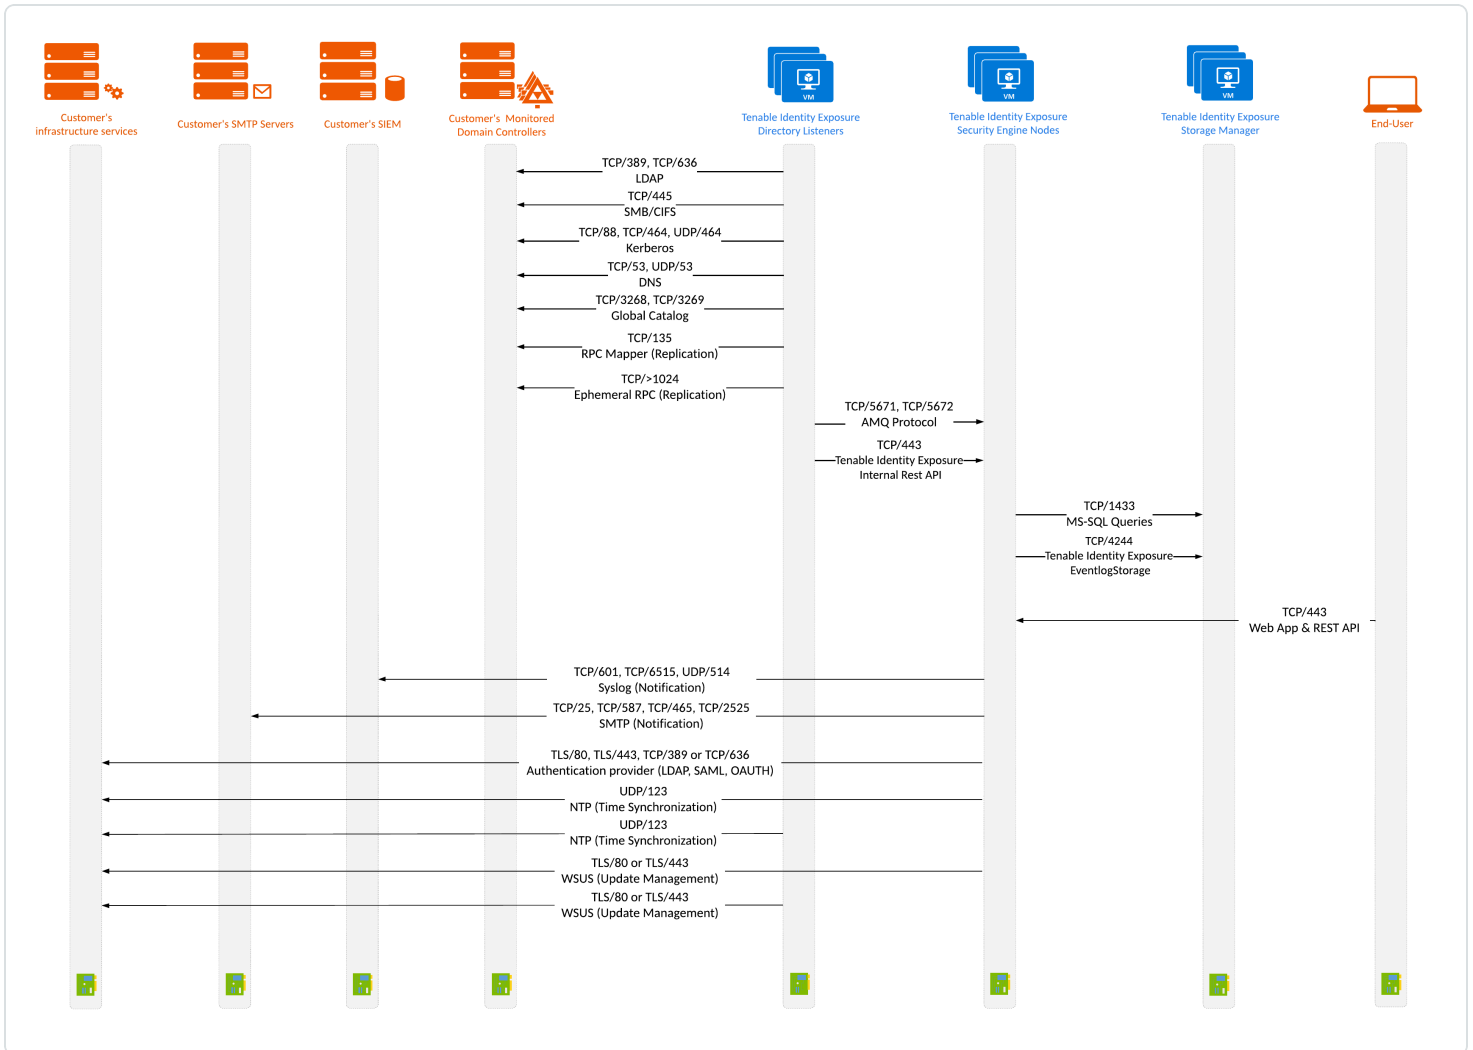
Customer's infrastructure services

Customer's SMTP Servers

Customer's SIEM

Customer's Monitored Domain Controllers

VM
Tenable Identity Exposure Directory Listeners

VM
Tenable Identity Exposure Security Engine Nodes

VM
Tenable Identity Exposure Storage Manager

End-User

TCP/389, TCP/636
LDAP

TCP/445
SMB/CIFS

TCP/88, TCP/464, UDP/464
Kerberos

TCP/53, UDP/53
DNS

TCP/3268, TCP/3269
Global Catalog

TCP/135
RPC Mapper (Replication)

TCP/>1024
Ephemeral RPC (Replication)

TCP/5671, TCP/5672
AMQ Protocol

TCP/443
Tenable Identity Exposure Internal Rest API

TCP/1433
MS-SQL Queries

TCP/4244
Tenable Identity Exposure EventlogStorage

TCP/443
Web App & REST API

TCP/601, TCP/6515, UDP/514
Syslog (Notification)

TCP/25, TCP/587, TCP/465, TCP/2525
SMTP (Notification)

TLS/80, TLS/443, TCP/389 or TCP/636
Authentication provider (LDAP, SAML, OAUTH)

UDP/123
NTP (Time Synchronization)

UDP/123
NTP (Time Synchronization)

TLS/80 or TLS/443
WSUS (Update Management)

TLS/80 or TLS/443
WSUS (Update Management)